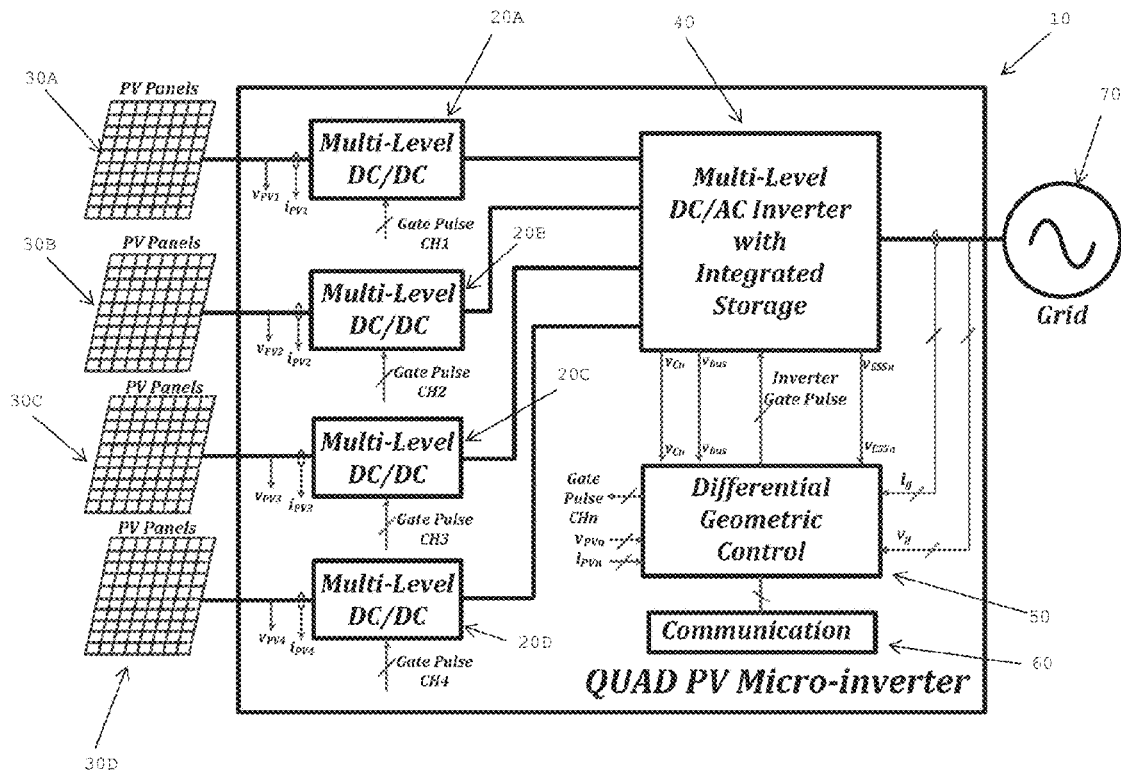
20A

40

10

30A

PV Panels

Multi-Level DC/DC

$v_{PV1}$ $i_{PV1}$

Gate Pulse CH1

Multi-Level DC/AC Inverter with Integrated Storage

70

Grid

30B

PV Panels

20B

Multi-Level DC/DC

$v_{PV2}$ $i_{PV2}$

Gate Pulse CH2

$v_{Cn}$ $v_{bus}$

Inverter Gate Pulse

$v_{SSSn}$

30C

PV Panels

20C

Multi-Level DC/DC

$v_{PV3}$ $i_{PV3}$

Gate Pulse CH3

$v_{Cn}$ $v_{bus}$ $v_{SSSn}$

Gate Pulse CHn

$v_{PVn}$

$i_{PVn}$

Differential Geometric Control

$i_g$

$v_g$

PV Panels

Multi-Level DC/DC

$v_{PV4}$ $i_{PV4}$

20D

Gate Pulse CH4

Communication

50

60

QUAD PV Micro-inverter

30D